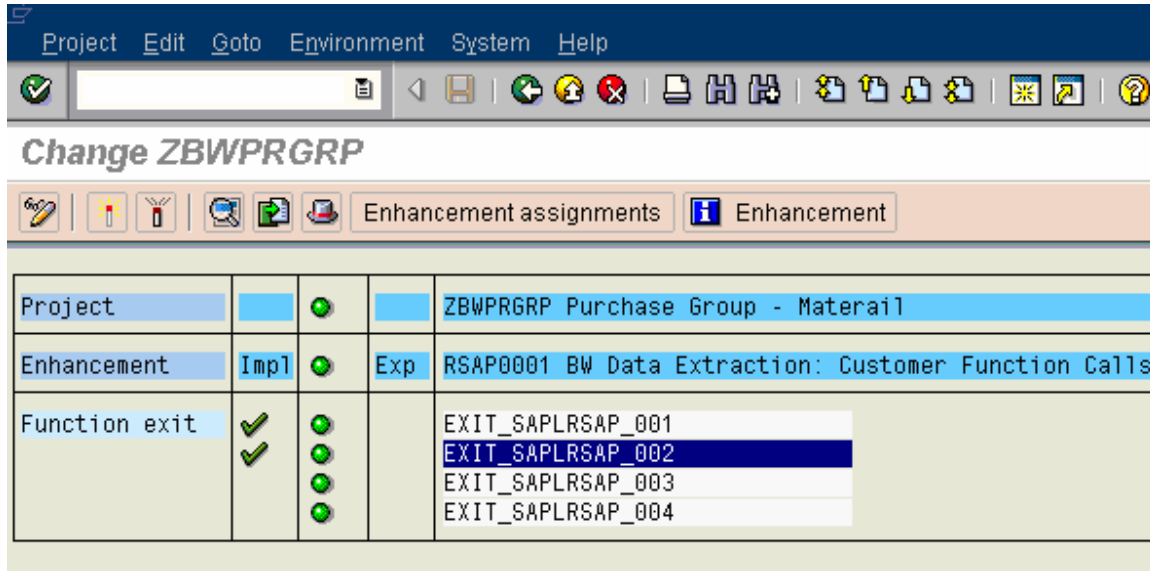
Project Edit Goto Environment System Help

Change ZBWPRGRP

Enhancement assignments Enhancement

| Project | | | | ZBWPRGRP Purchase Group - Materail |
|---|---|---|---|---|
| Enhancement | Impl | | Exp | RSAP0001 BW Data Extraction: Customer Function Calls |
| Function exit | | | | EXIT_SAPLRSAP_001<br>EXIT_SAPLRSAP_002<br>EXIT_SAPLRSAP_003<br>EXIT_SAPLRSAP_004 |